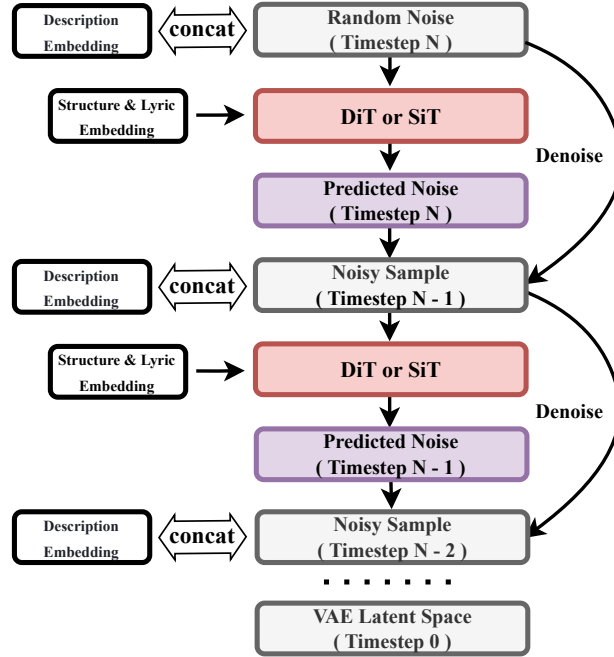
Description Embedding

concat

Random Noise ( Timestep N )

Structure & Lyric Embedding

DiT or SiT

Denoise

Predicted Noise ( Timestep N )

Description Embedding

concat

Noisy Sample ( Timestep N - 1 )

Structure & Lyric Embedding

DiT or SiT

Denoise

Predicted Noise ( Timestep N - 1 )

Description Embedding

concat

Noisy Sample ( Timestep N - 2 )

. . . . . . .

VAE Latent Space ( Timestep 0 )